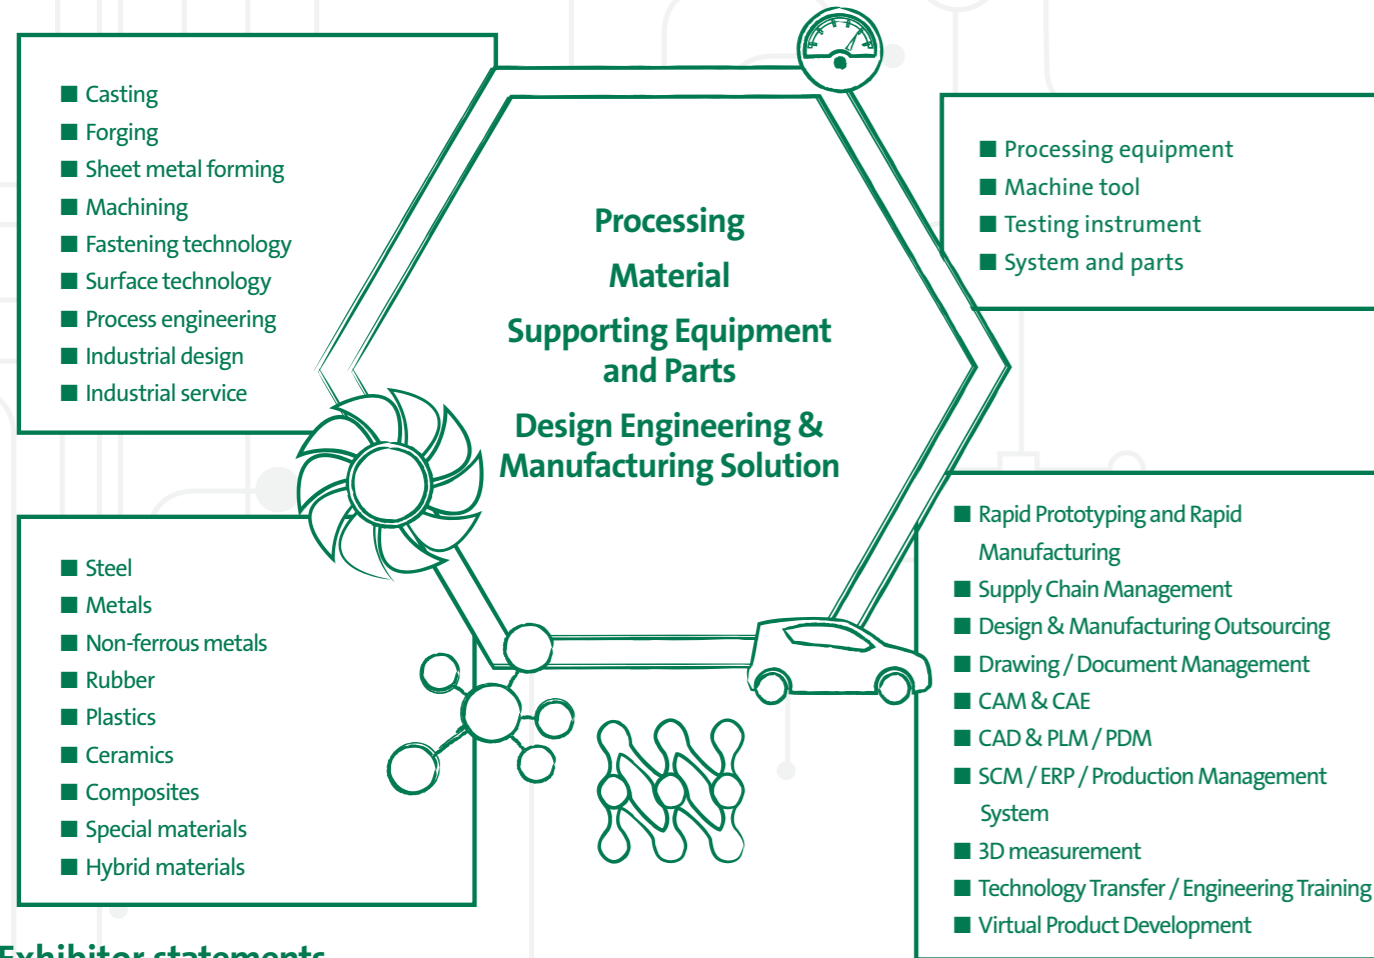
■ Casting
■ Forging
■ Sheet metal forming
■ Machining
■ Fastening technology
■ Surface technology
■ Process engineering
■ Industrial design
■ Industrial service

Processing

Material

Supporting Equipment and Parts

Design Engineering & Manufacturing Solution

■ Processing equipment
■ Machine tool
■ Testing instrument
■ System and parts

■ Steel
■ Metals
■ Non-ferrous metals
■ Rubber
■ Plastics
■ Ceramics
■ Composites
■ Special materials
■ Hybrid materials

■ Rapid Prototyping and Rapid Manufacturing
■ Supply Chain Management
■ Design & Manufacturing Outsourcing
■ Drawing / Document Management
■ CAM & CAE
■ CAD & PLM / PDM
■ SCM / ERP / Production Management System
■ 3D measurement
■ Technology Transfer / Engineering Training
■ Virtual Product Development

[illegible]